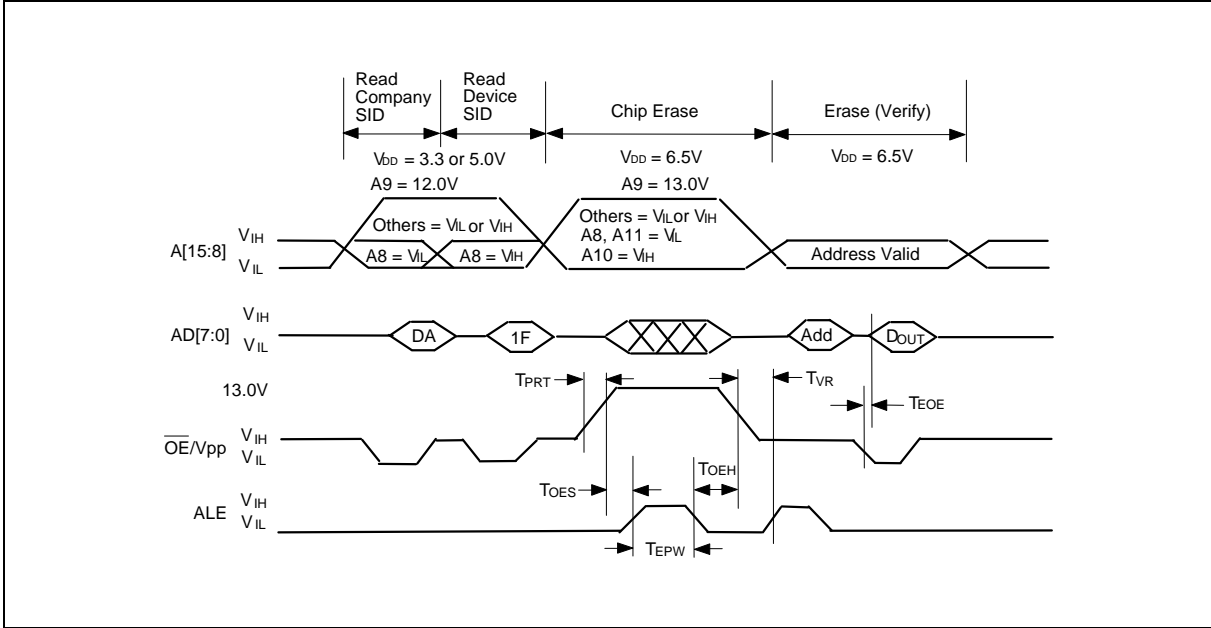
Read Company SID

Read Device SID

Chip Erase

Erase (Verify)

$V_{DD}$ = 3.3 or 5.0V

$V_{DD}$ = 6.5V

$V_{DD}$ = 6.5V

A9 = 12.0V

A9 = 13.0V

Others = $V_{IL}$ or $V_{IH}$

Others = $V_{IL}$ or $V_{IH}$

A8, A11 = $V_{IL}$

A10 = $V_{IH}$

$V_{IH}$

A[15:8]

$V_{IL}$

A8 = $V_{IL}$

A8 = $V_{IH}$

Address Valid

$V_{IH}$

AD[7:0]

$V_{IL}$

DA

1F

Add

$D_{OUT}$

13.0V

$T_{PRT}$

$T_{VR}$

$T_{EOE}$

$\overline{OE}$/Vpp

$V_{IH}$

$V_{IL}$

$T_{OEH}$

$T_{OES}$

ALE

$V_{IH}$

$V_{IL}$

$T_{EPW}$